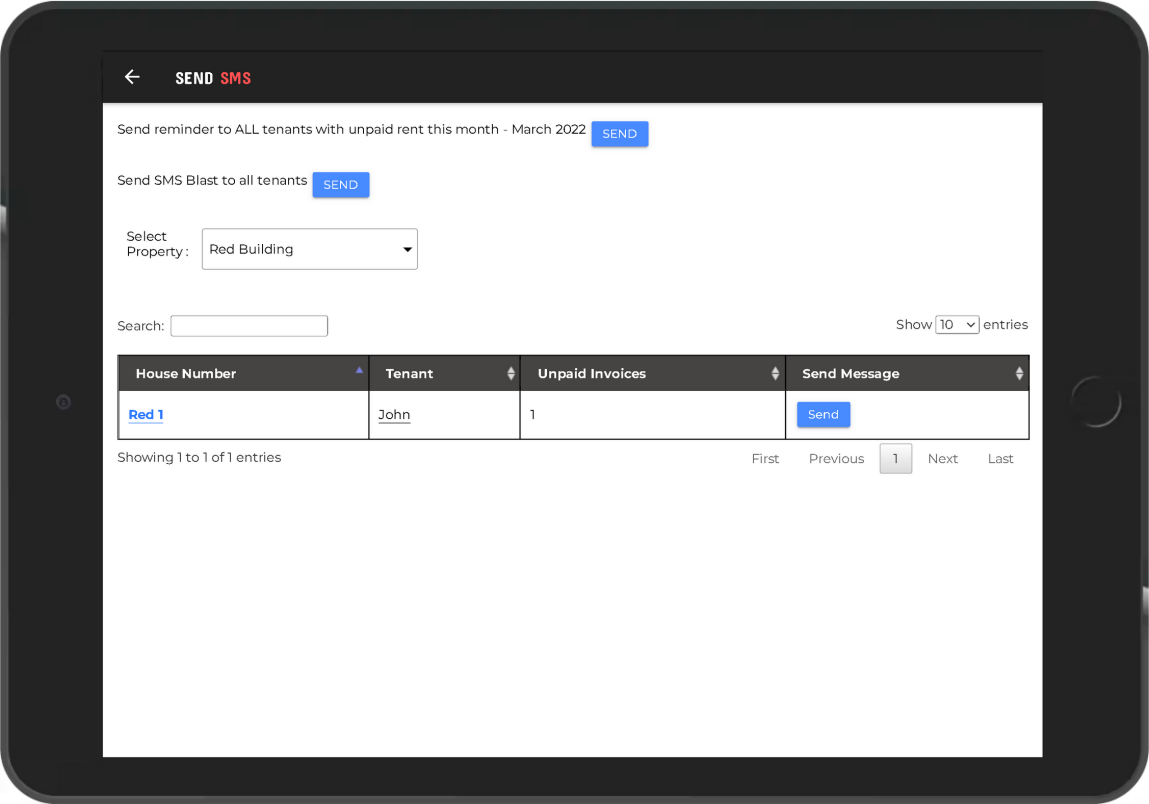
SEND SMS

Send reminder to ALL tenants with unpaid rent this month - March 2022 SEND

Send SMS Blast to all tenants SEND

Select Property : Red Building

Search:

Show 10 entries

| House Number | Tenant | Unpaid Invoices | Send Message |
|---|---|---|---|
| Red 1 | John | 1 | Send |

Showing 1 to 1 of 1 entries

First Previous 1 Next Last